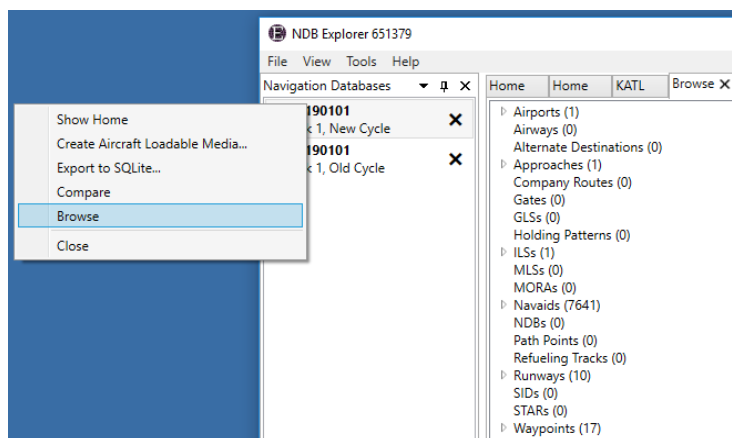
NDB Explorer 651379

File View Tools Help

Navigation Databases

Home Home KATL Browse

Show Home
Create Aircraft Loadable Media...
Export to SQLite...
Compare
Browse
Close

190101
k 1, New Cycle
190101
k 1, Old Cycle

Airports (1)
Airways (0)
Alternate Destinations (0)
Approaches (1)
Company Routes (0)
Gates (0)
GLSs (0)
Holding Patterns (0)
ILSs (1)
MLSs (0)
MORAs (0)
Navaids (7641)
NDBs (0)
Path Points (0)
Refueling Tracks (0)
Runways (10)
SIDs (0)
STARs (0)
Waypoints (17)